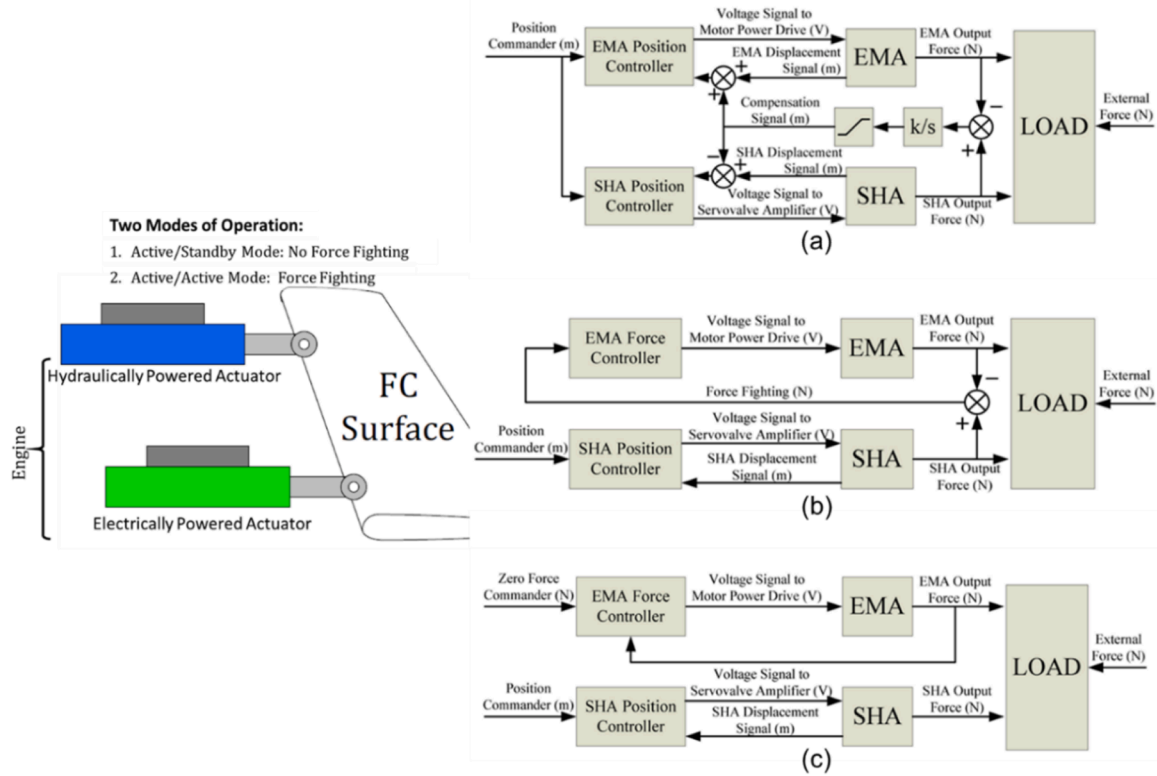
Position Commander (m)
EMA Position Controller
Voltage Signal to Motor Power Drive (V)
EMA
EMA Output Force (N)
EMA Displacement Signal (m)
+
+
Compensation Signal (m)
k/s
−
+
−
SHA Displacement Signal (m)
SHA Position Controller
Voltage Signal to Servovalve Amplifier (V)
SHA
SHA Output Force (N)
LOAD
External Force (N)
(a)

Two Modes of Operation:
1. Active/Standby Mode: No Force Fighting
2. Active/Active Mode: Force Fighting

Hydraulically Powered Actuator
Engine
FC Surface
Electrically Powered Actuator

EMA Force Controller
Voltage Signal to Motor Power Drive (V)
EMA
EMA Output Force (N)
Force Fighting (N)
−
+
Position Commander (m)
SHA Position Controller
Voltage Signal to Servovalve Amplifier (V)
SHA Displacement Signal (m)
SHA
SHA Output Force (N)
LOAD
External Force (N)
(b)

Zero Force Commander (N)
EMA Force Controller
Voltage Signal to Motor Power Drive (V)
EMA
EMA Output Force (N)
Position Commander (m)
SHA Position Controller
Voltage Signal to Servovalve Amplifier (V)
SHA Displacement Signal (m)
SHA
SHA Output Force (N)
LOAD
External Force (N)
(c)